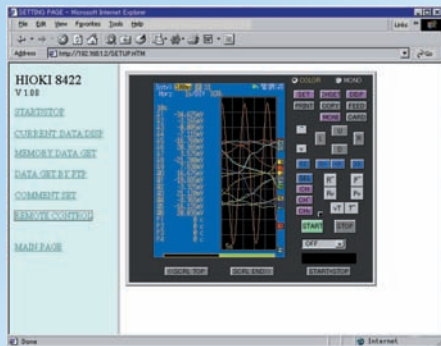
SETTING PAGE - Microsoft Internet Explorer

File Edit View Favorites Tools Help

Links

Address http://192.168.1.2/SETUP.HTM

Go

HIOKI 8422
V 1.00

START/STOP

CURRENT DATA DISP

MEMORY DATA GET

DATA GET BY FTP

COMMENT SET

REMOTE CONTROL

MAIN PAGE

COLOR MONO

SET CHSET DISP

PRINT COPY FEED

MONI CARD

START STOP

OFF

SCROLL TOP SCROLL END START/STOP

Done Internet